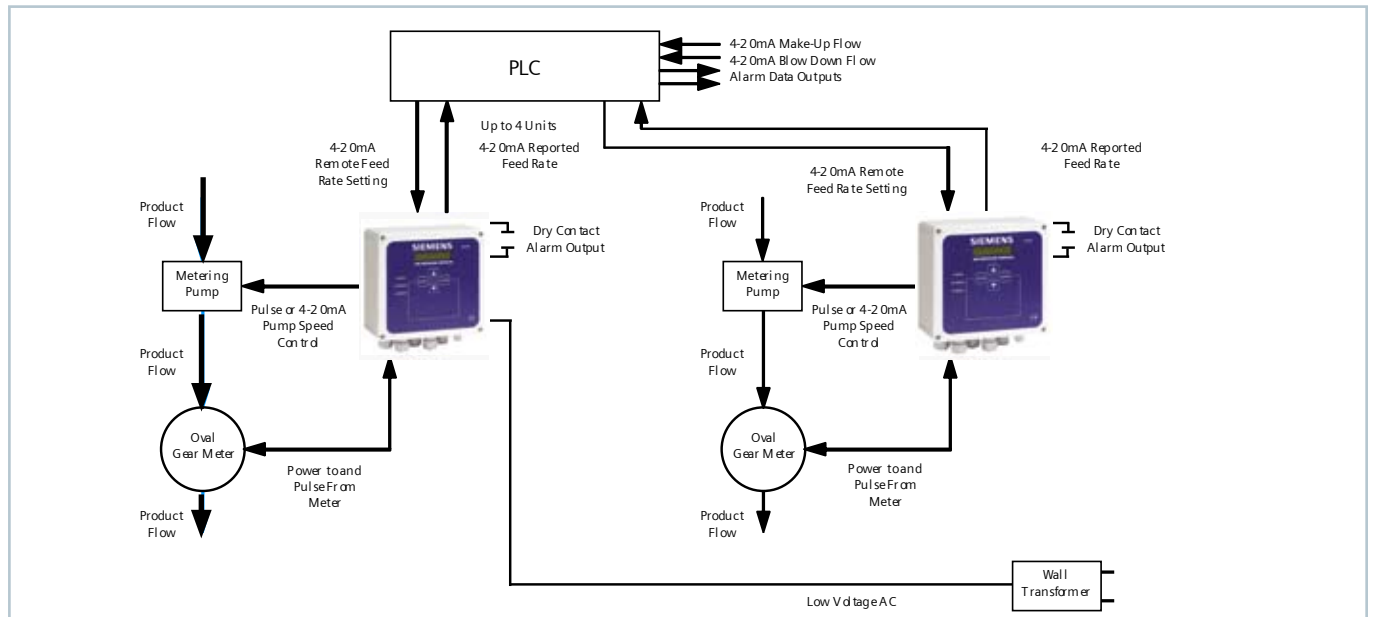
PLC

4-20mA Make-Up Flow
4-20mA Blow Down Flow
Alarm Data Outputs

Up to 4 Units

4-20mA Remote Feed Rate Setting

4-20mA Reported Feed Rate

4-20mA Remote Feed Rate Setting

4-20mA Reported Feed Rate

Product Flow

Metering Pump

SIEMENS

Dry Contact Alarm Output

Pulse or 4-20mA Pump Speed Control

Product Flow

Oval Gear Meter

Power to and Pulse From Meter

Product Flow

Product Flow

Metering Pump

SIEMENS

Dry Contact Alarm Output

Pulse or 4-20mA Pump Speed Control

Product Flow

Oval Gear Meter

Power to and Pulse From Meter

Product Flow

Wall Transformer

Low Voltage AC